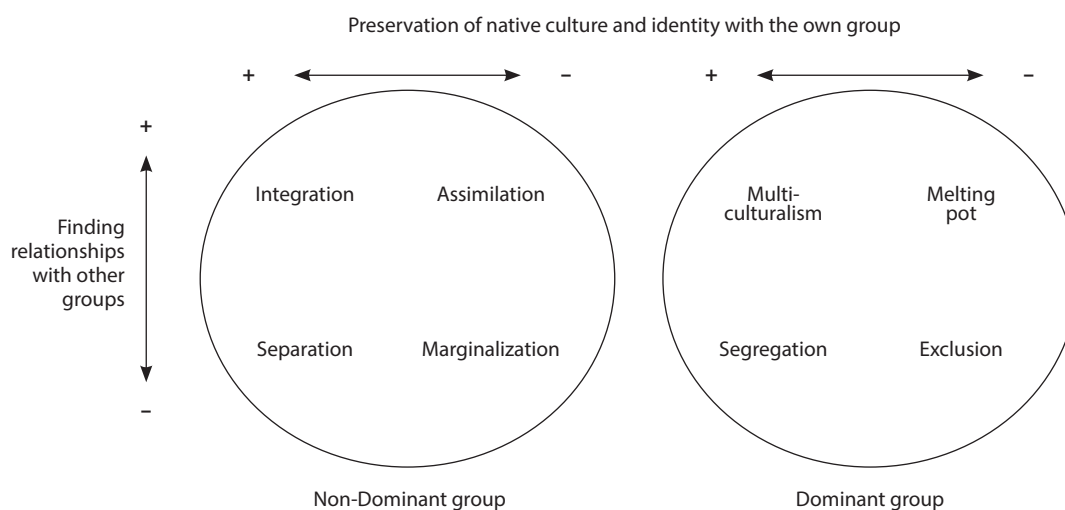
Preservation of native culture and identity with the own group

+ –

+ –

+

Finding relationships with other groups

–

Integration

Assimilation

Separation

Marginalization

Multiculturalism

Melting pot

Segregation

Exclusion

Non-Dominant group

Dominant group